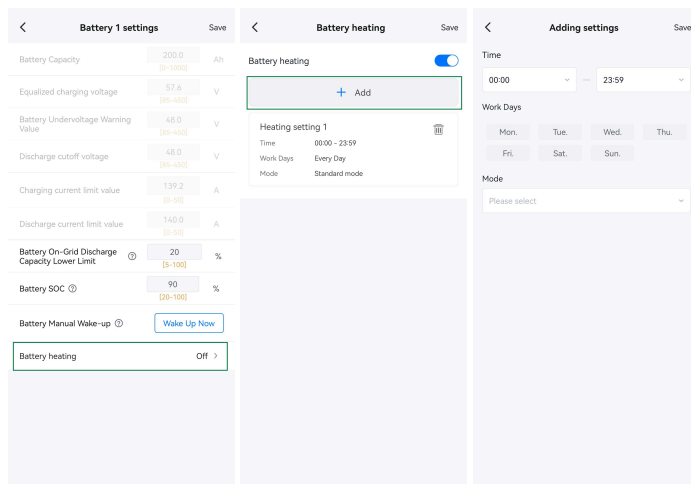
<

Battery 1 settings

Save

Battery Capacity 200.0 [0~1000] Ah

Equalized charging voltage 57.6 [85~460] V

Battery Undervoltage Warning Value 48.0 [85~460] V

Discharge cutoff voltage 48.0 [85~460] V

Charging current limit value 139.2 [0~50] A

Discharge current limit value 140.0 [0~50] A

Battery On-Grid Discharge Capacity Lower Limit 20 [5~100] %

Battery SOC 90 [20~100] %

Battery Manual Wake-up

Wake Up Now

Battery heating Off >

<

Battery heating

Save

Battery heating

+ Add

Heating setting 1

Time 00:00 - 23:59

Work Days Every Day

Mode Standard mode

<

Adding settings

Save

Time

00:00 — 23:59

Work Days

Mon. Tue. Wed. Thu.

Fri. Sat. Sun.

Mode

Please select